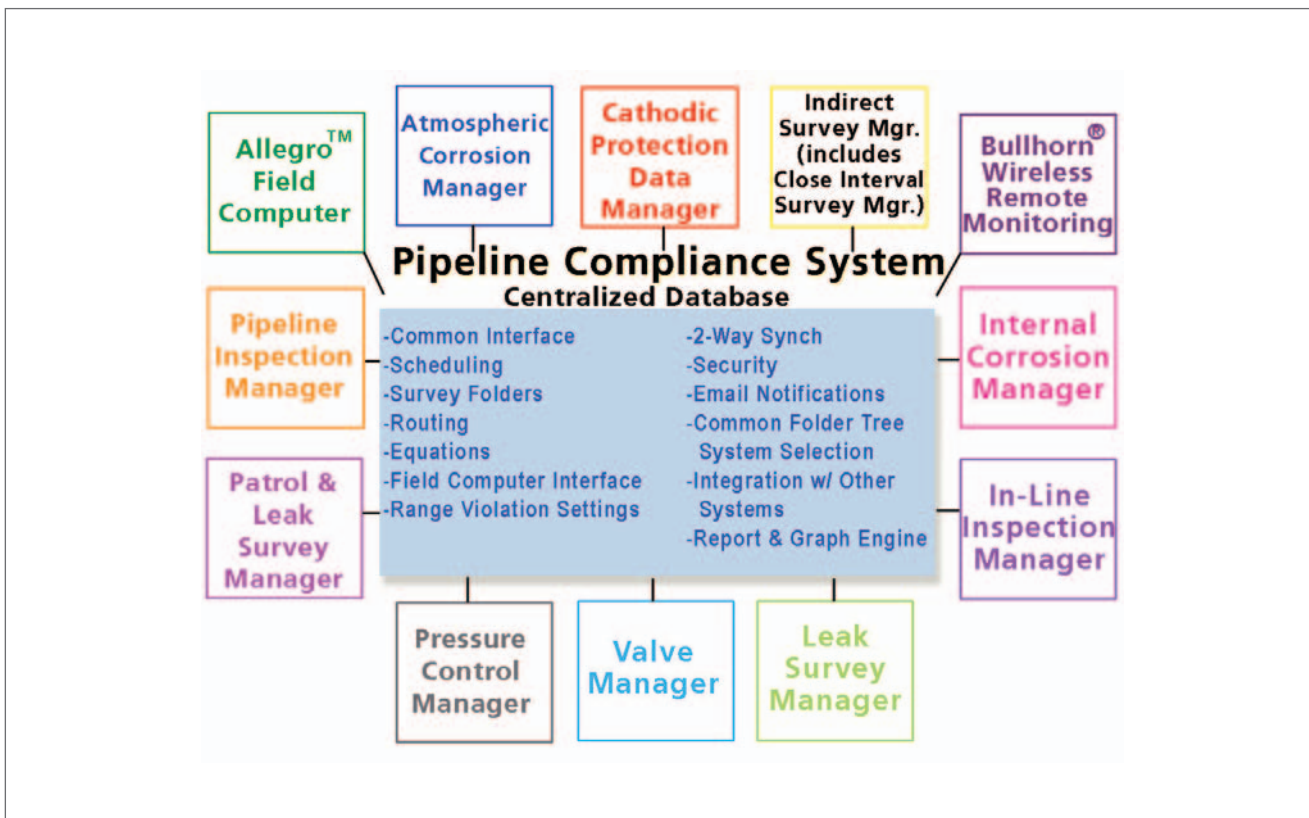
Allegro$^{TM}$ Field Computer

Atmospheric Corrosion Manager

Cathodic Protection Data Manager

Indirect Survey Mgr. (includes Close Interval Survey Mgr.)

Bullhorn$^{®}$ Wireless Remote Monitoring

Pipeline Compliance System

Centralized Database

Pipeline Inspection Manager

-Common Interface
-Scheduling
-Survey Folders
-Routing
-Equations
-Field Computer Interface
-Range Violation Settings

-2-Way Synch
-Security
-Email Notifications
-Common Folder Tree System Selection
-Integration w/ Other Systems
-Report & Graph Engine

Internal Corrosion Manager

Patrol & Leak Survey Manager

In-Line Inspection Manager

Pressure Control Manager

Valve Manager

Leak Survey Manager